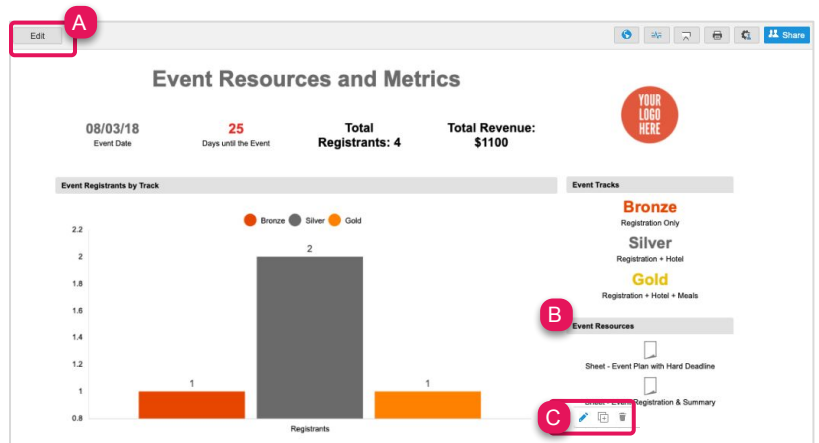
Edit

A

Share

Event Resources and Metrics

08/03/18
Event Date

25
Days until the Event

Total
Registrants: 4

Total Revenue:
$1100

YOUR
LOGO
HERE

Event Registrants by Track

Bronze Silver Gold

2.2
2
1.8
1.6
1.4
1.2
1
0.8

2

1

1

Registrants

Event Tracks

Bronze
Registration Only

Silver
Registration + Hotel

Gold
Registration + Hotel + Meals

B

Event Resources

Sheet - Event Plan with Hard Deadline

Sheet - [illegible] Registration & Summary

C